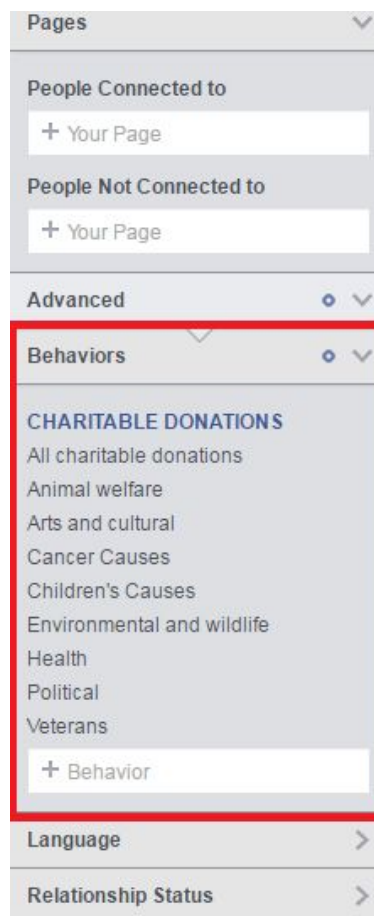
Pages

People Connected to

+ Your Page

People Not Connected to

+ Your Page

Advanced

Behaviors

CHARITABLE DONATIONS
All charitable donations
Animal welfare
Arts and cultural
Cancer Causes
Children's Causes
Environmental and wildlife
Health
Political
Veterans

+ Behavior

Language

Relationship Status